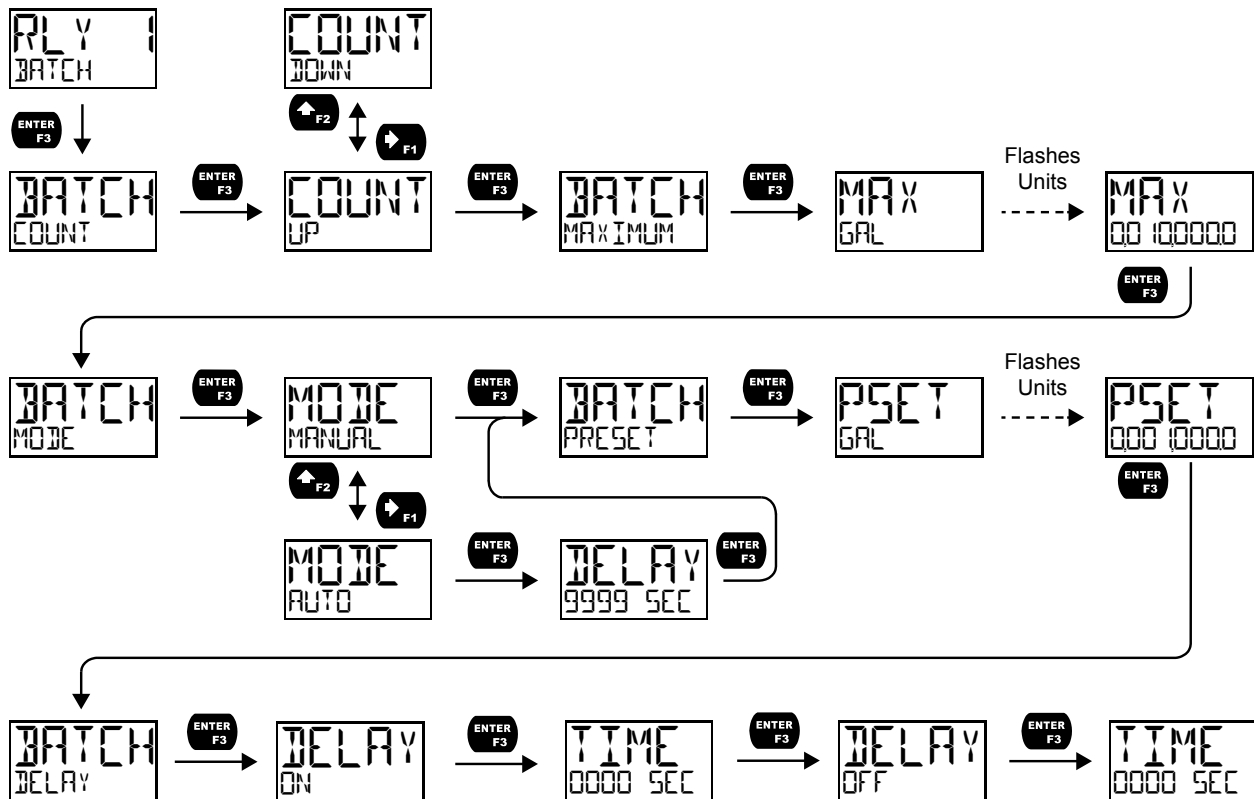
RLY 1
BATCH

ENTER F3

COUNT
DOWN

F2
F1

BATCH
COUNT

ENTER F3

COUNT
UP

ENTER F3

BATCH
MAXIMUM

ENTER F3

MAX
GAL

Flashes Units

MAX
00100000

ENTER F3

BATCH
MODE

ENTER F3

MODE
MANUAL

ENTER F3

BATCH
PRESET

ENTER F3

PSET
GAL

Flashes Units

PSET
00010000

ENTER F3

F2
F1

MODE
AUTO

ENTER F3

DELAY
9999 SEC

ENTER F3

BATCH
DELAY

ENTER F3

DELAY
ON

ENTER F3

TIME
0000 SEC

ENTER F3

DELAY
OFF

ENTER F3

TIME
0000 SEC